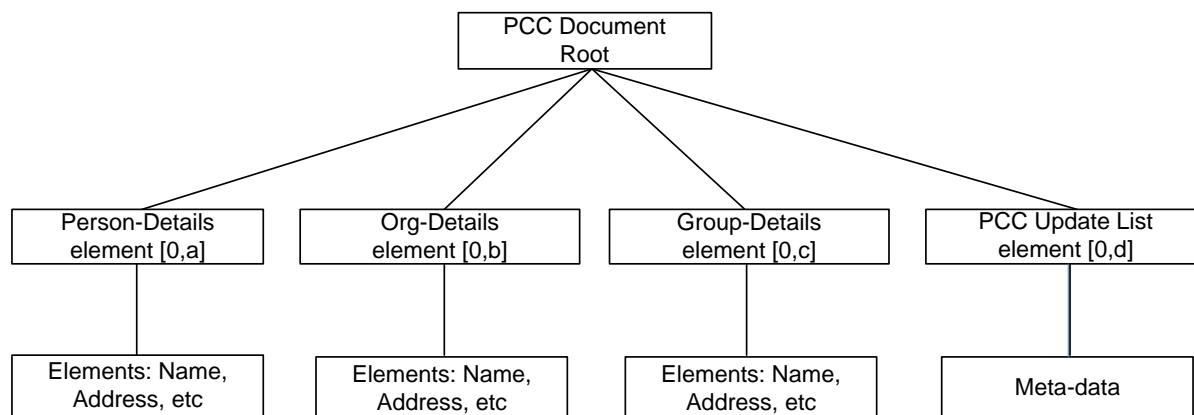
PCC Document Root

Person-Details element [0,a]

Org-Details element [0,b]

Group-Details element [0,c]

PCC Update List element [0,d]

Elements: Name, Address, etc

Elements: Name, Address, etc

Elements: Name, Address, etc

Meta-data